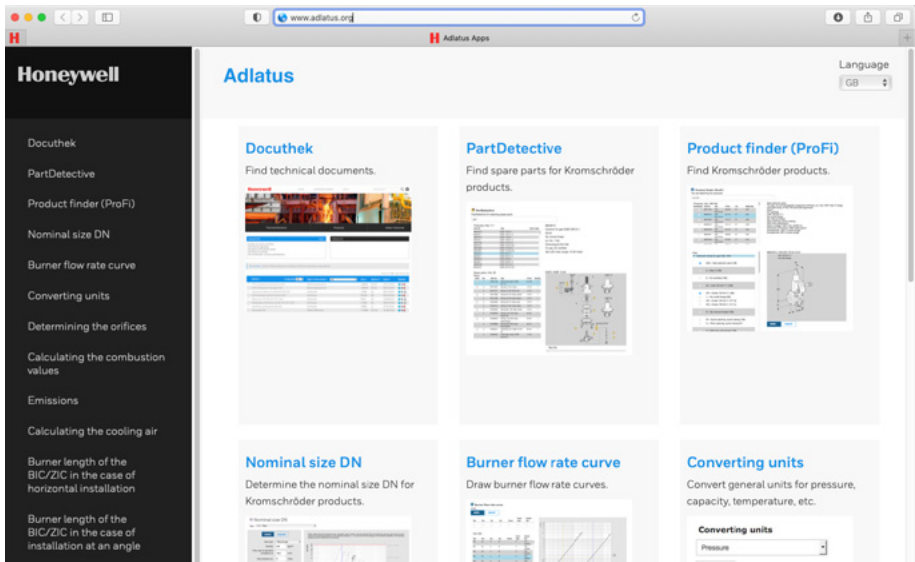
www.adlatus.org

H Adlatus Apps

Honeywell

Docuthek

PartDetective

Product finder (ProFi)

Nominal size DN

Burner flow rate curve

Converting units

Determining the orifices

Calculating the combustion values

Emissions

Calculating the cooling air

Burner length of the BIC/ZIC in the case of horizontal installation

Burner length of the BIC/ZIC in the case of installation at an angle

Adlatus

Language
GB

Docuthek
Find technical documents.

PartDetective
Find spare parts for Kromschröder products.

Product finder (ProFi)
Find Kromschröder products.

Nominal size DN
Determine the nominal size DN for Kromschröder products.

Burner flow rate curve
Draw burner flow rate curves.

Converting units
Convert general units for pressure, capacity, temperature, etc.

Converting units
Pressure